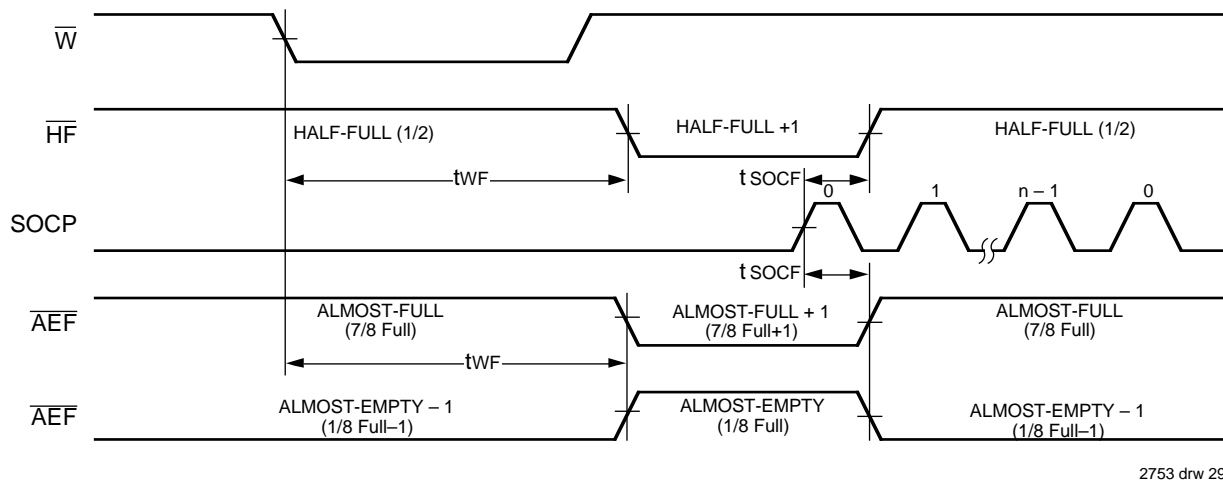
$\overline{W}$

$\overline{HF}$

HALF-FULL (1/2)

HALF-FULL +1

HALF-FULL (1/2)

tWF

t SOCF

0

1

n – 1

0

SOCP

t SOCF

$\overline{AEF}$

ALMOST-FULL (7/8 Full)

ALMOST-FULL + 1 (7/8 Full+1)

ALMOST-FULL (7/8 Full)

tWF

$\overline{AEF}$

ALMOST-EMPTY – 1 (1/8 Full–1)

ALMOST-EMPTY (1/8 Full)

ALMOST-EMPTY – 1 (1/8 Full–1)

2753 drw 29